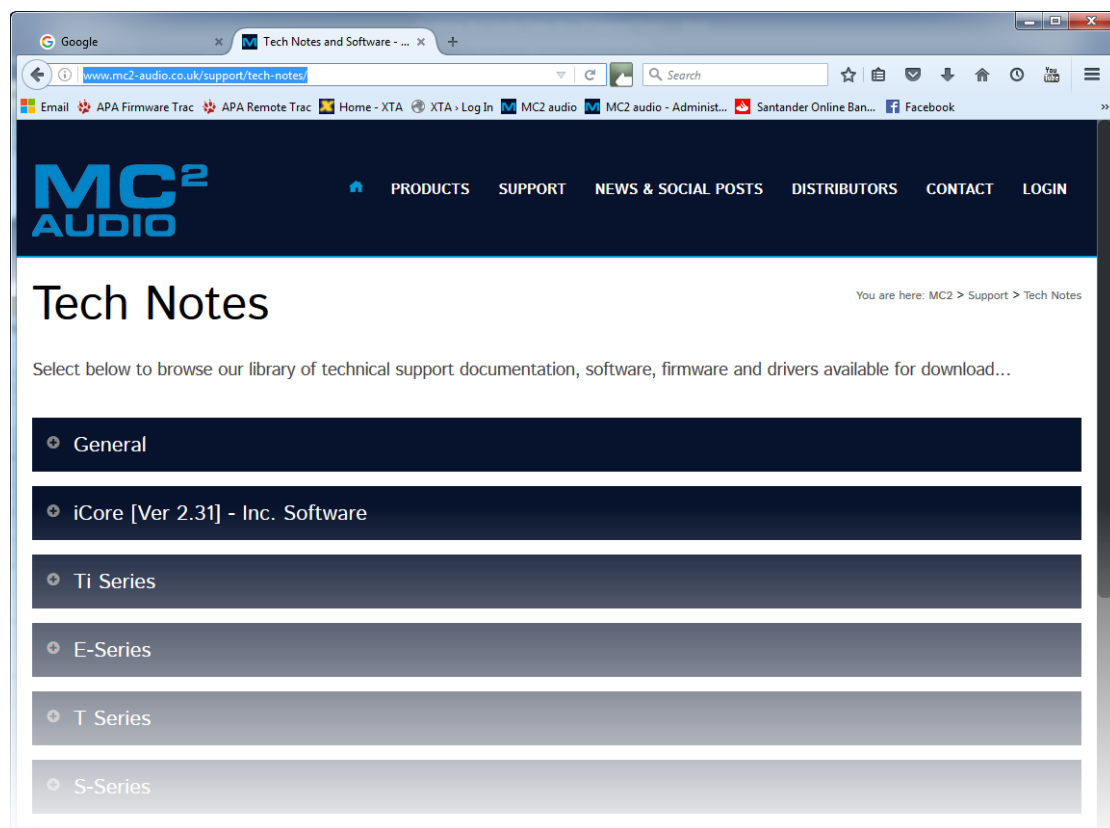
Google ×
Tech Notes and Software - ... ×
+

www.mc2-audio.co.uk/support/tech-notes/
Search

Email APA Firmware Trac APA Remote Trac Home - XTA XTA › Log In MC2 audio MC2 audio - Administ... Santander Online Ban... Facebook »

MC² AUDIO

PRODUCTS SUPPORT NEWS & SOCIAL POSTS DISTRIBUTORS CONTACT LOGIN

Tech Notes

You are here: MC2 > Support > Tech Notes

Select below to browse our library of technical support documentation, software, firmware and drivers available for download...

General

iCore [Ver 2.31] - Inc. Software

Ti Series

E-Series

T Series

S-Series